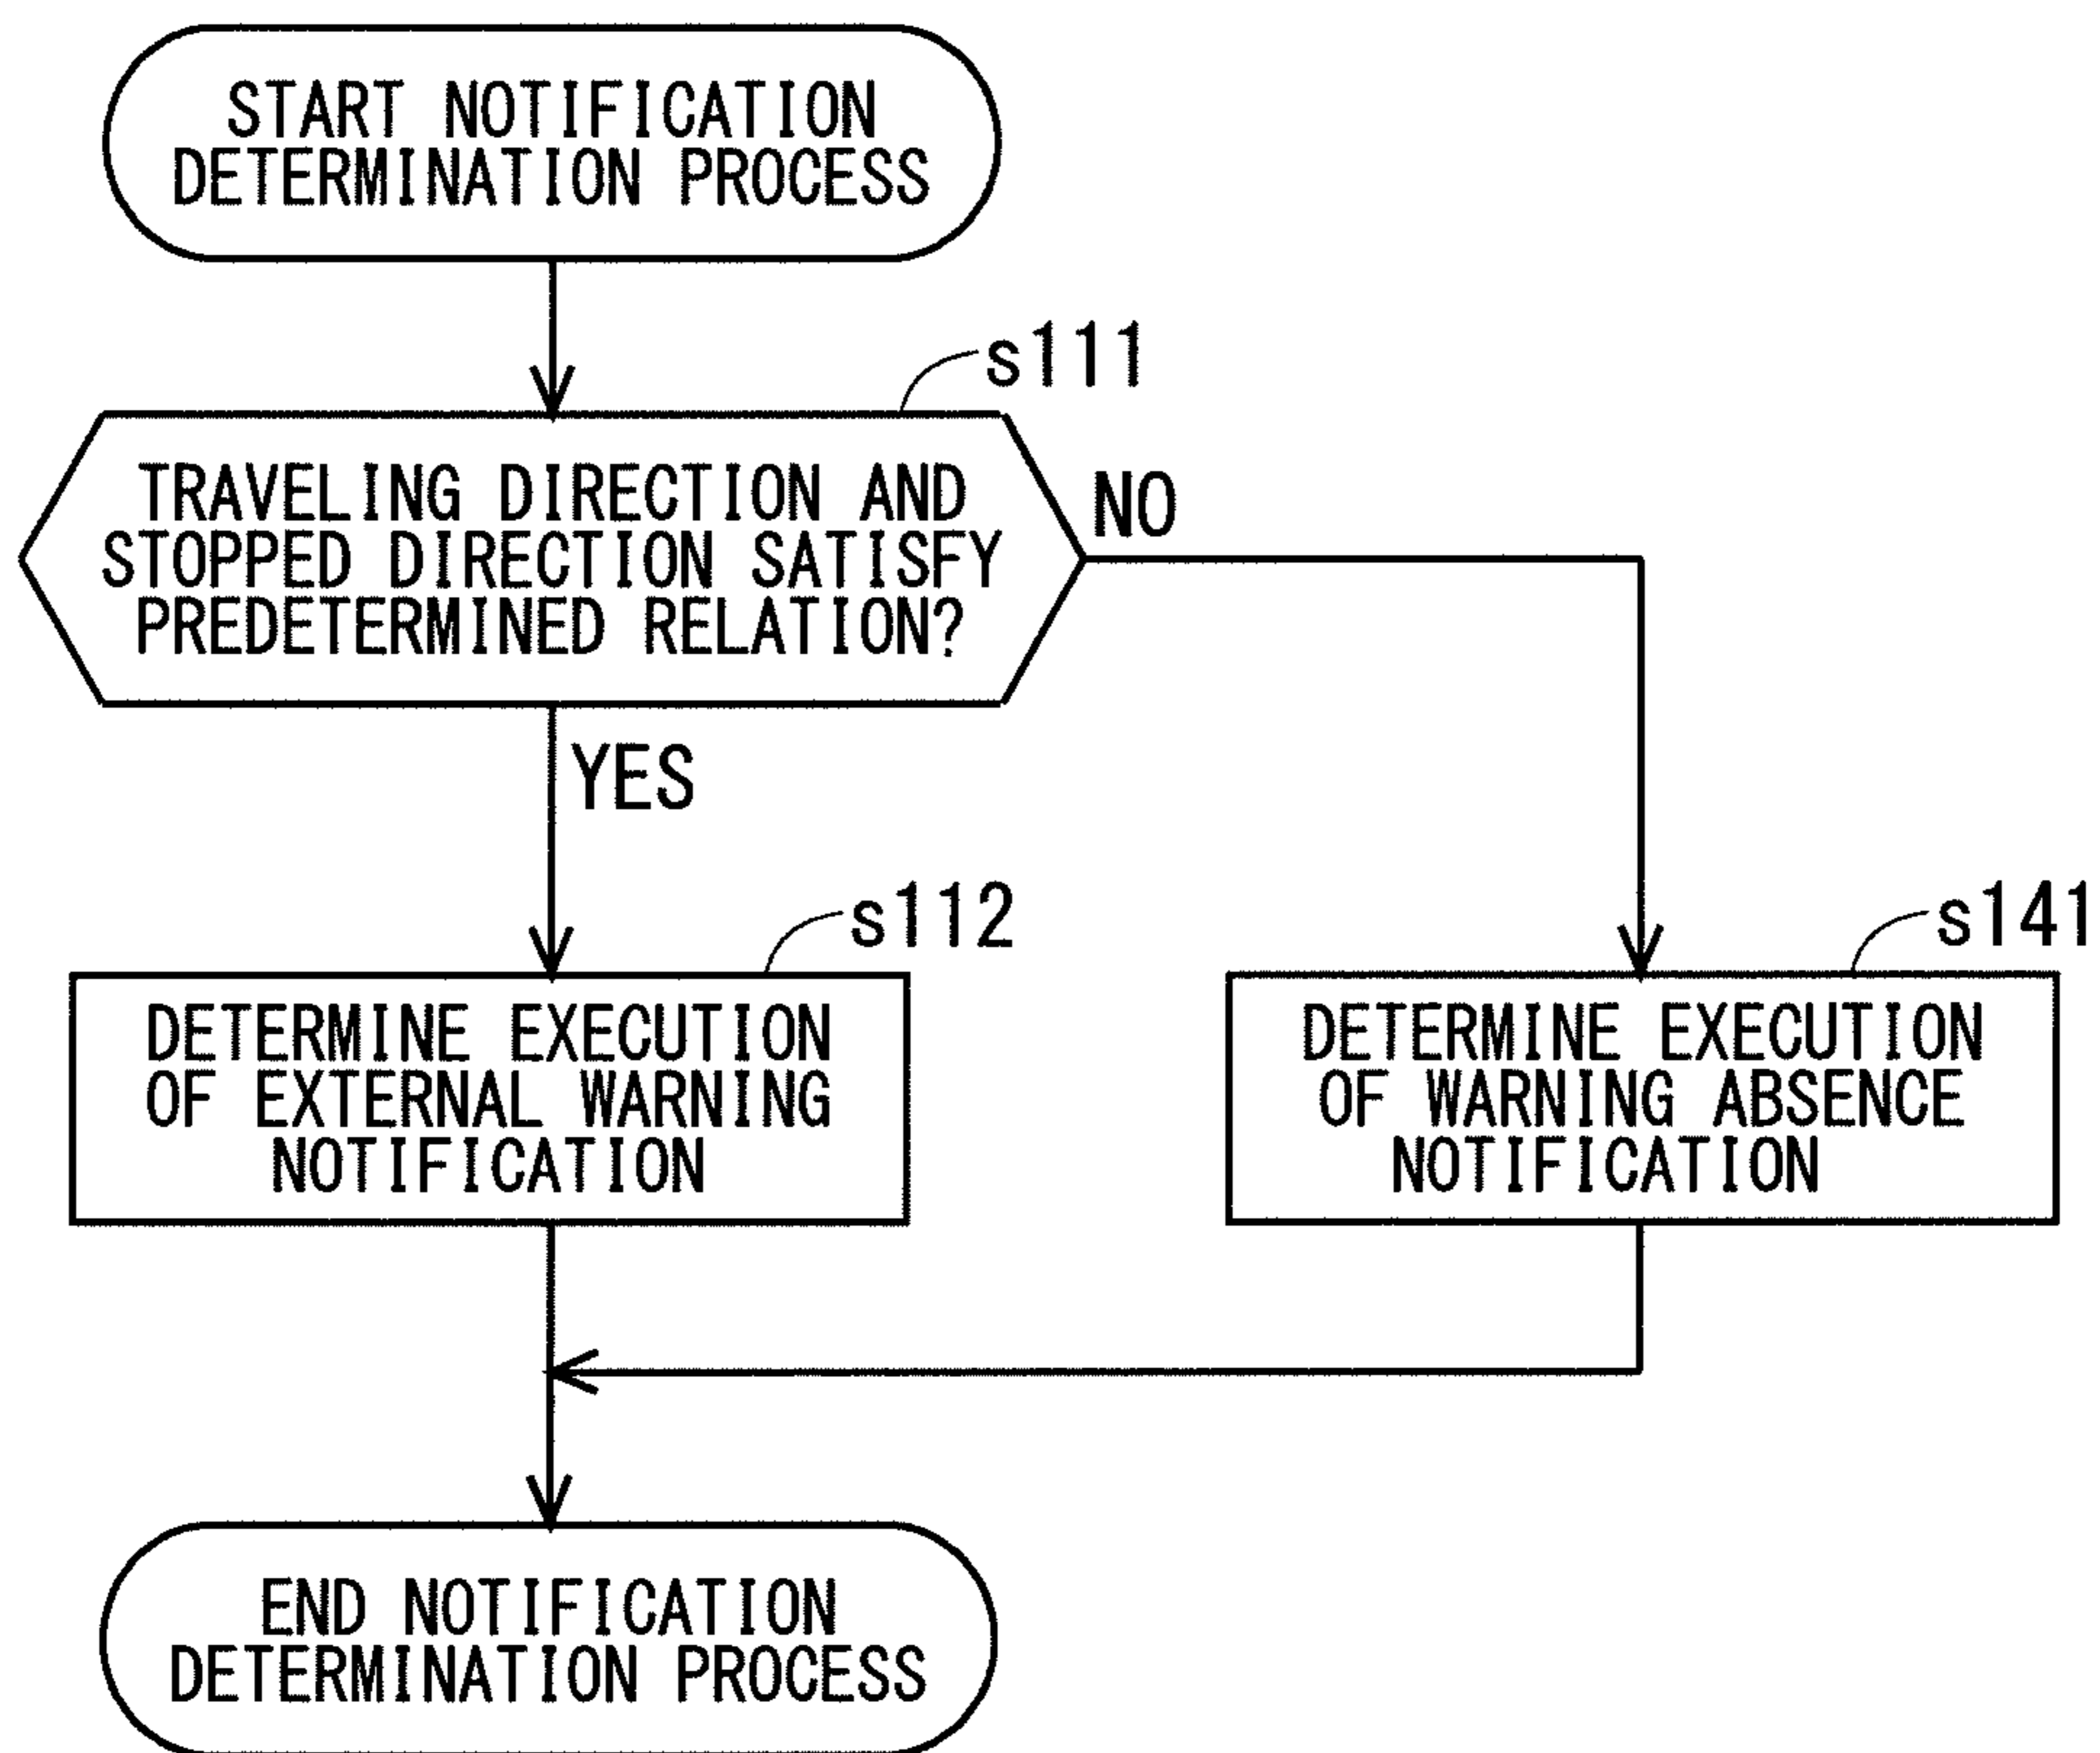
START NOTIFICATION DETERMINATION PROCESS

s111

TRAVELING DIRECTION AND STOPPED DIRECTION SATISFY PREDETERMINED RELATION?

NO

YES

s112

DETERMINE EXECUTION OF EXTERNAL WARNING NOTIFICATION

s141

DETERMINE EXECUTION OF WARNING ABSENCE NOTIFICATION

END NOTIFICATION DETERMINATION PROCESS